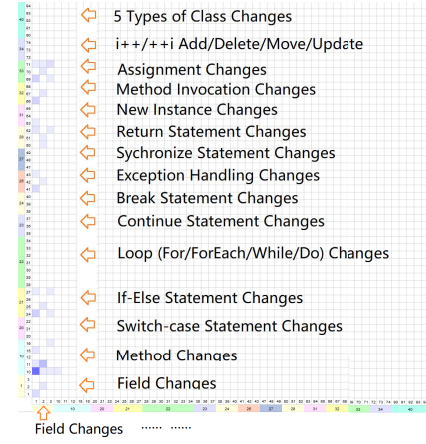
5 Types of Class Changes
i++/++i Add/Delete/Move/Update
Assignment Changes
Method Invocation Changes
New Instance Changes
Return Statement Changes
Sychronize Statement Changes
Exception Handling Changes
Break Statement Changes
Continue Statement Changes
Loop (For/ForEach/While/Do) Changes
If-Else Statement Changes
Switch-case Statement Changes
Method Changes
Field Changes

Field Changes